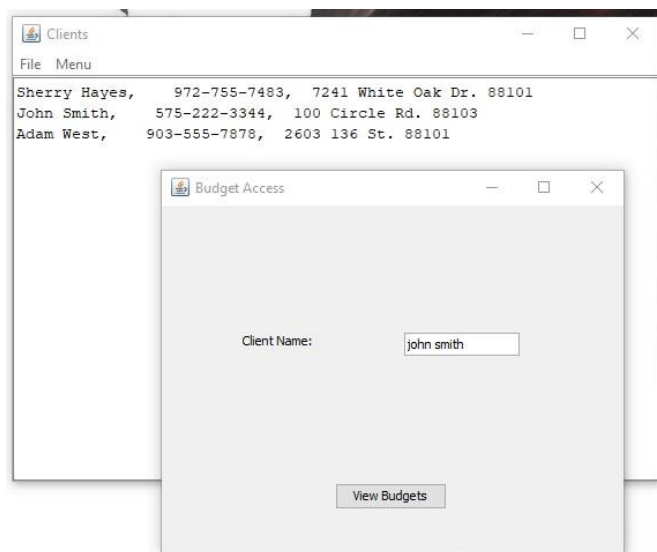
Clients
File Menu
Sherry Hayes, 972-755-7483, 7241 White Oak Dr. 88101
John Smith, 575-222-3344, 100 Circle Rd. 88103
Adam West, 903-555-7878, 2603 136 St. 88101

Budget Access
Client Name: john smith
View Budgets